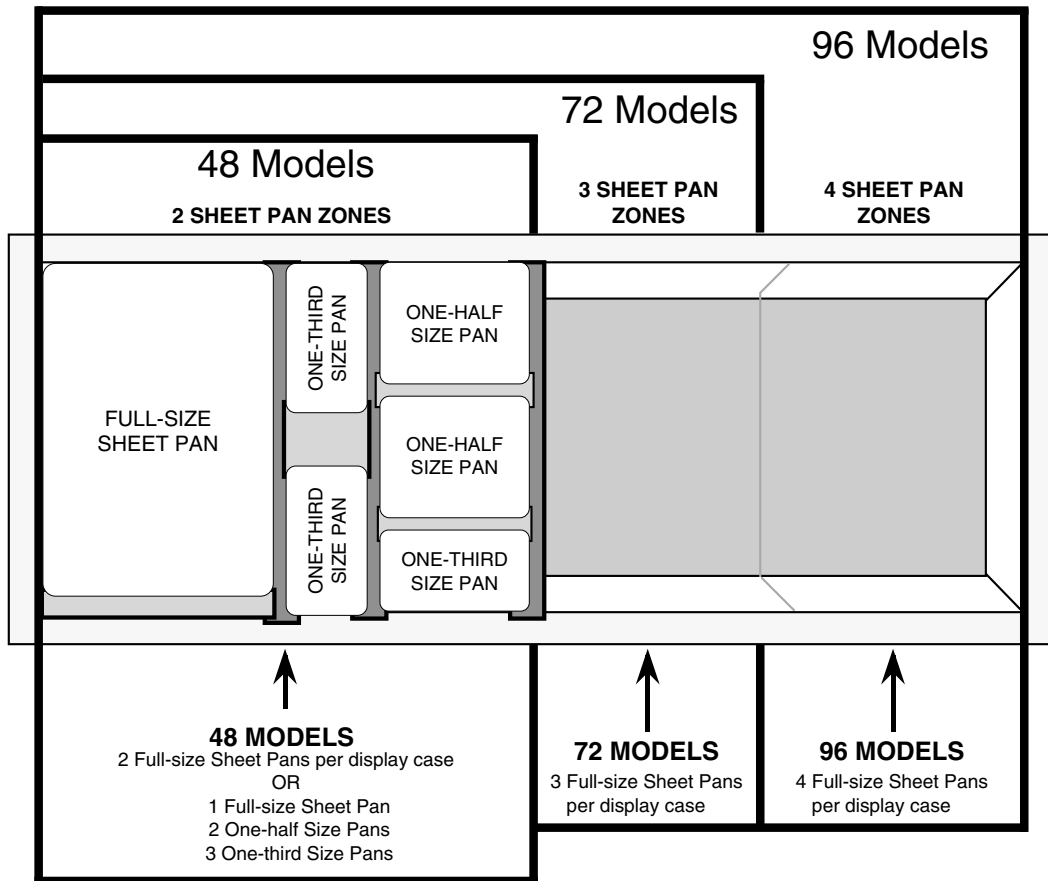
96 Models

72 Models

48 Models

2 SHEET PAN ZONES

3 SHEET PAN ZONES

4 SHEET PAN ZONES

FULL-SIZE SHEET PAN

ONE-THIRD SIZE PAN

ONE-THIRD SIZE PAN

ONE-HALF SIZE PAN

ONE-HALF SIZE PAN

ONE-THIRD SIZE PAN

**48 MODELS**
2 Full-size Sheet Pans per display case
OR
1 Full-size Sheet Pan
2 One-half Size Pans
3 One-third Size Pans

**72 MODELS**
3 Full-size Sheet Pans per display case

**96 MODELS**
4 Full-size Sheet Pans per display case